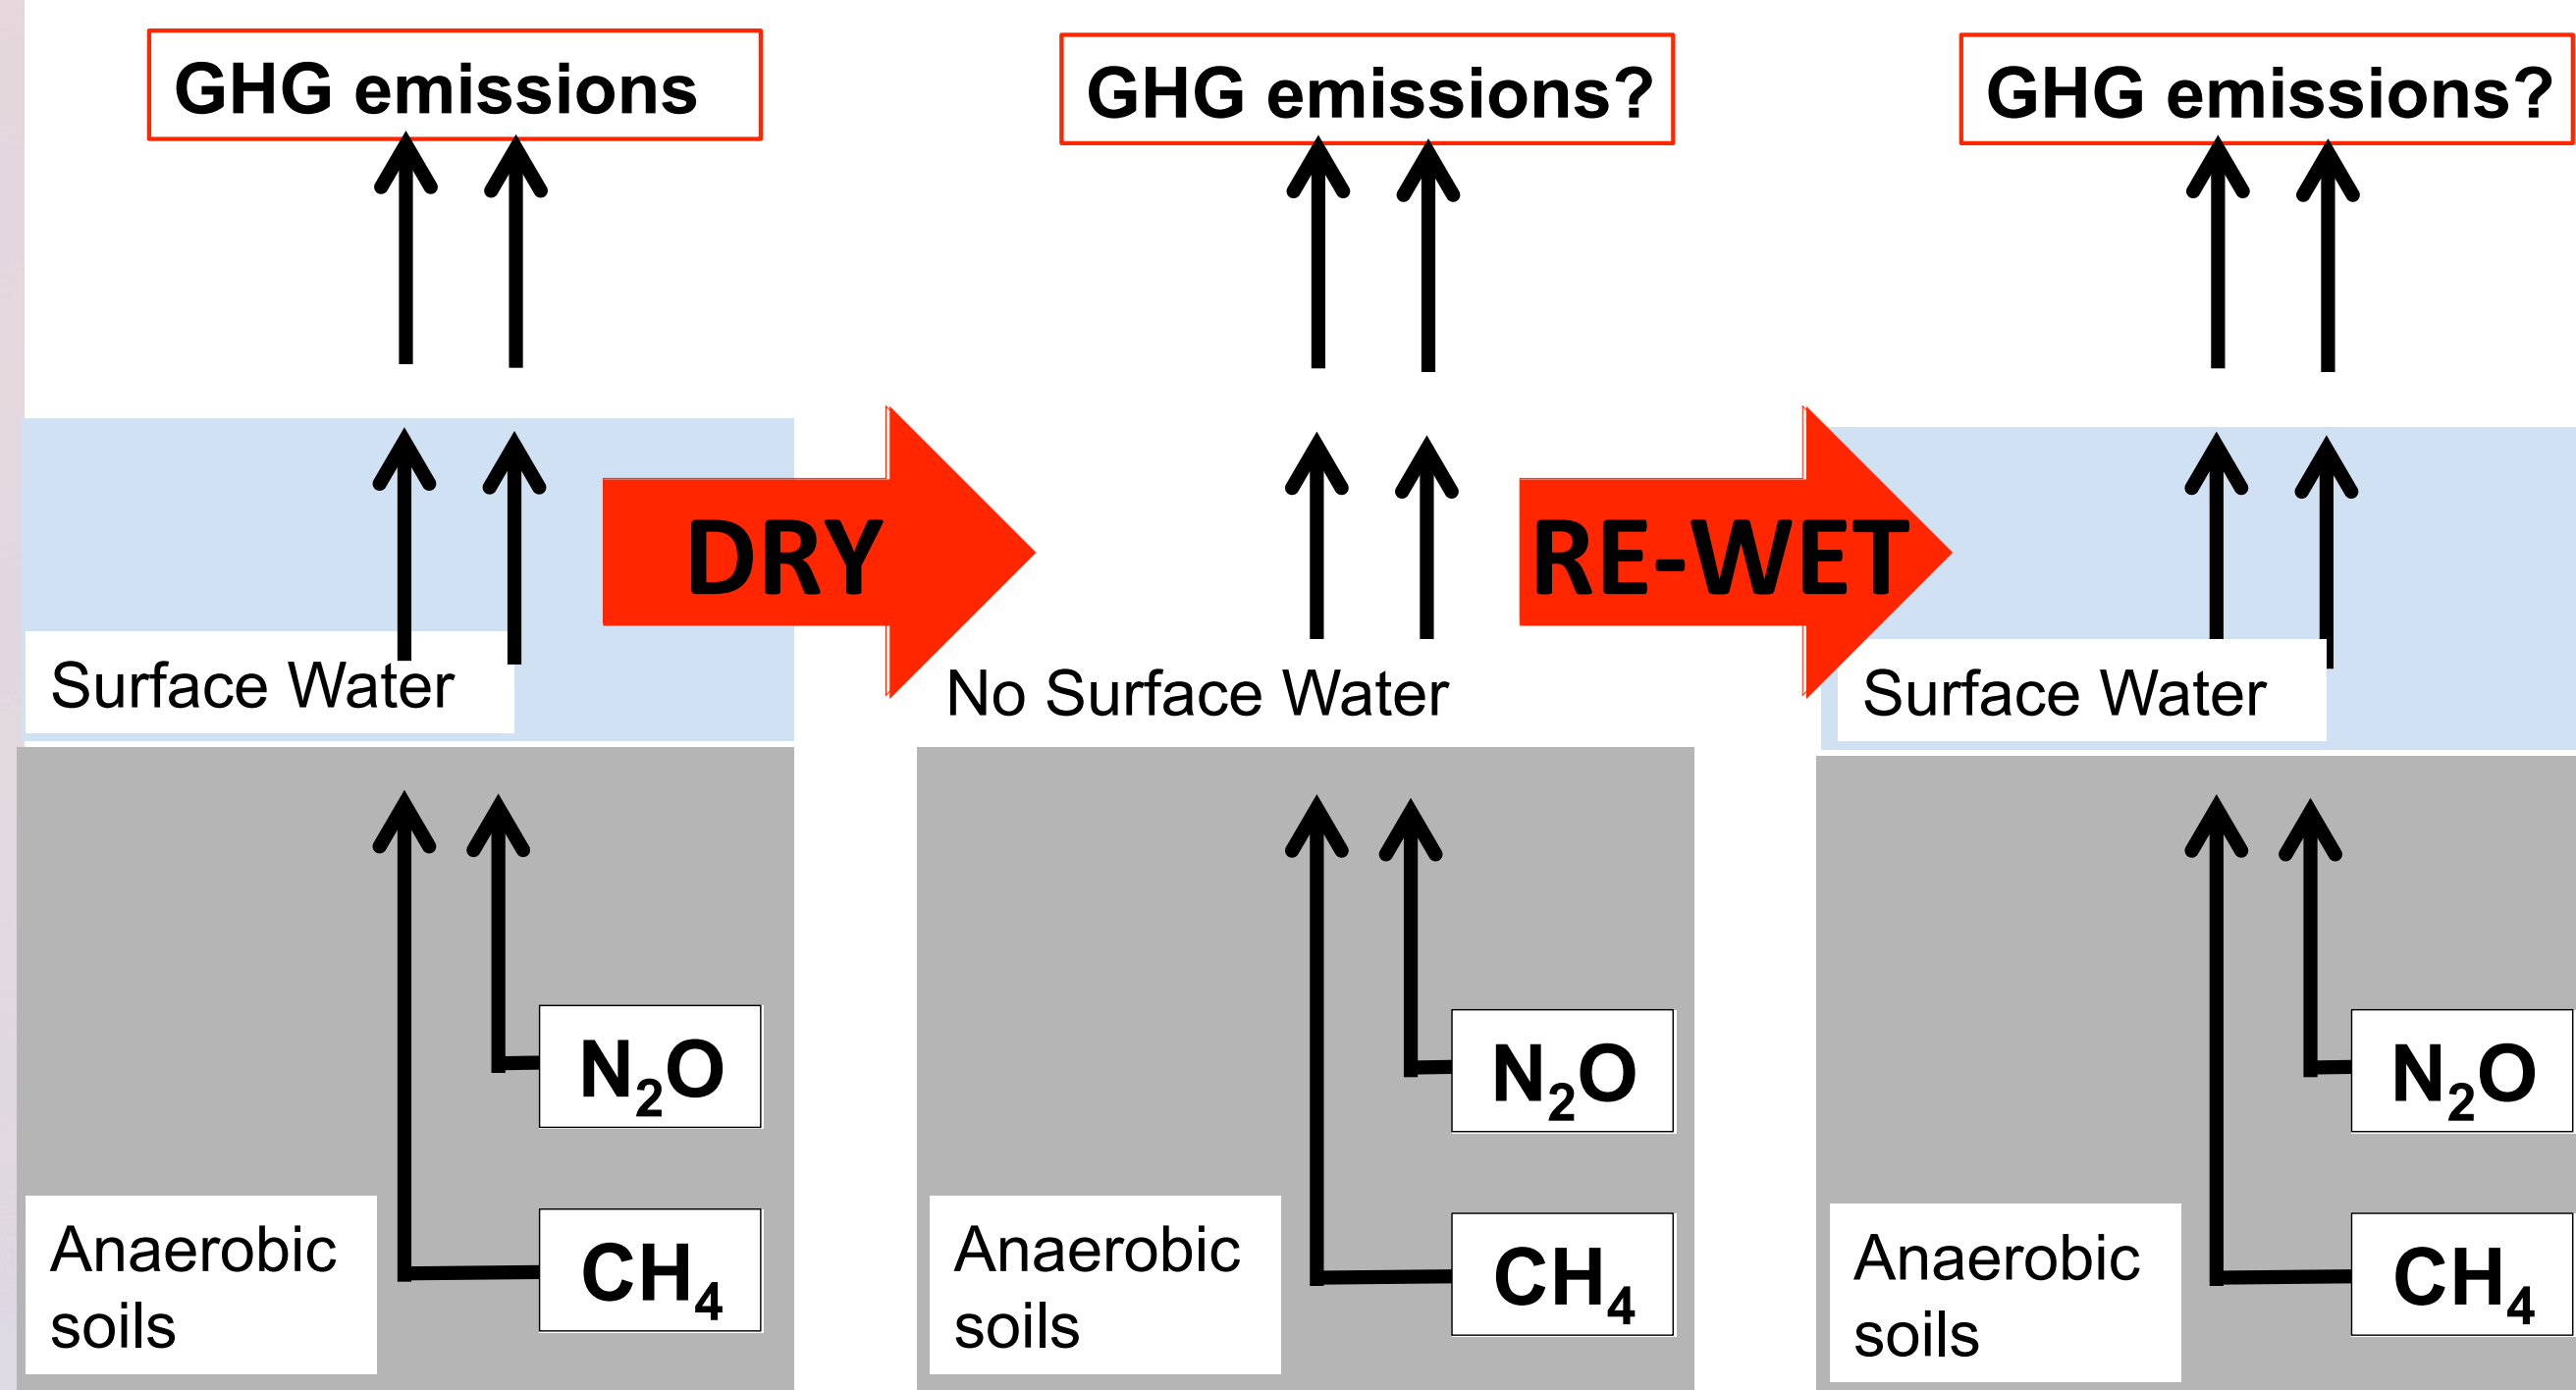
GHG emissions

GHG emissions?

GHG emissions?

DRY

RE-WET

Surface Water

No Surface Water

Surface Water

$N_2O$

$CH_4$

Anaerobic soils

$N_2O$

$CH_4$

Anaerobic soils

$N_2O$

$CH_4$

Anaerobic soils